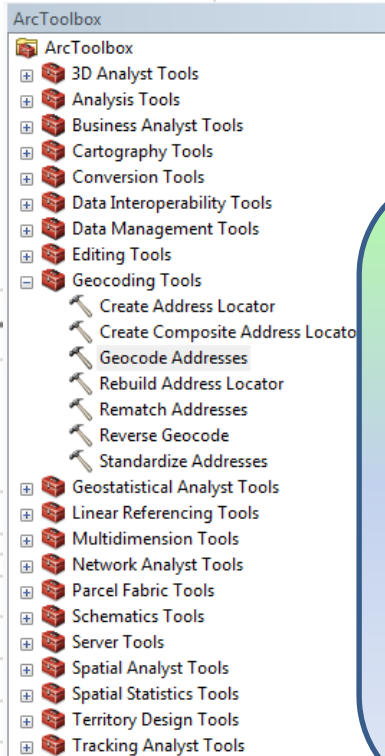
ArcToolbox

ArcToolbox
3D Analyst Tools
Analysis Tools
Business Analyst Tools
Cartography Tools
Conversion Tools
Data Interoperability Tools
Data Management Tools
Editing Tools
Geocoding Tools
Create Address Locator
Create Composite Address Locato
Geocode Addresses
Rebuild Address Locator
Rematch Addresses
Reverse Geocode
Standardize Addresses
Geostatistical Analyst Tools
Linear Referencing Tools
Multidimension Tools
Network Analyst Tools
Parcel Fabric Tools
Schematics Tools
Server Tools
Spatial Analyst Tools
Spatial Statistics Tools
Territory Design Tools
Tracking Analyst Tools